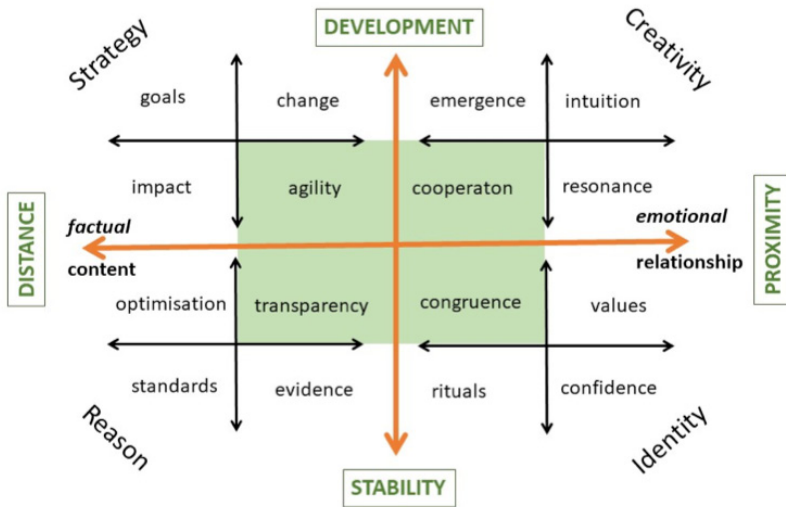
DEVELOPMENT

Strategy

Creativity

goals

change

emergence

intuition

impact

agility

cooperaton

resonance

DISTANCE

factual

content

emotional

relationship

PROXIMITY

optimisation

transparency

congruence

values

standards

evidence

rituals

confidence

Reason

Identity

STABILITY